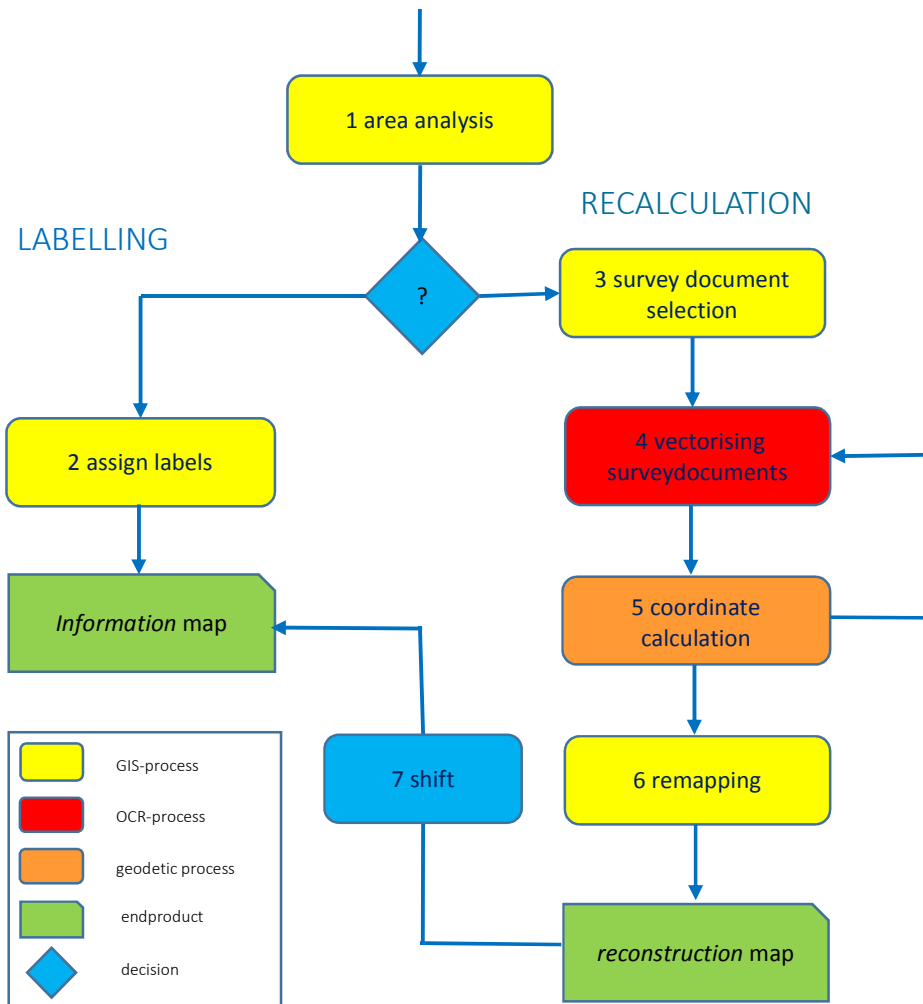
1 area analysis

RECALCULATION

LABELLING

?

3 survey document selection

2 assign labels

4 vectorising surveydocuments

*Information* map

5 coordinate calculation

GIS-process

OCR-process

geodetic process

endproduct

decision

7 shift

6 remapping

*reconstruction* map